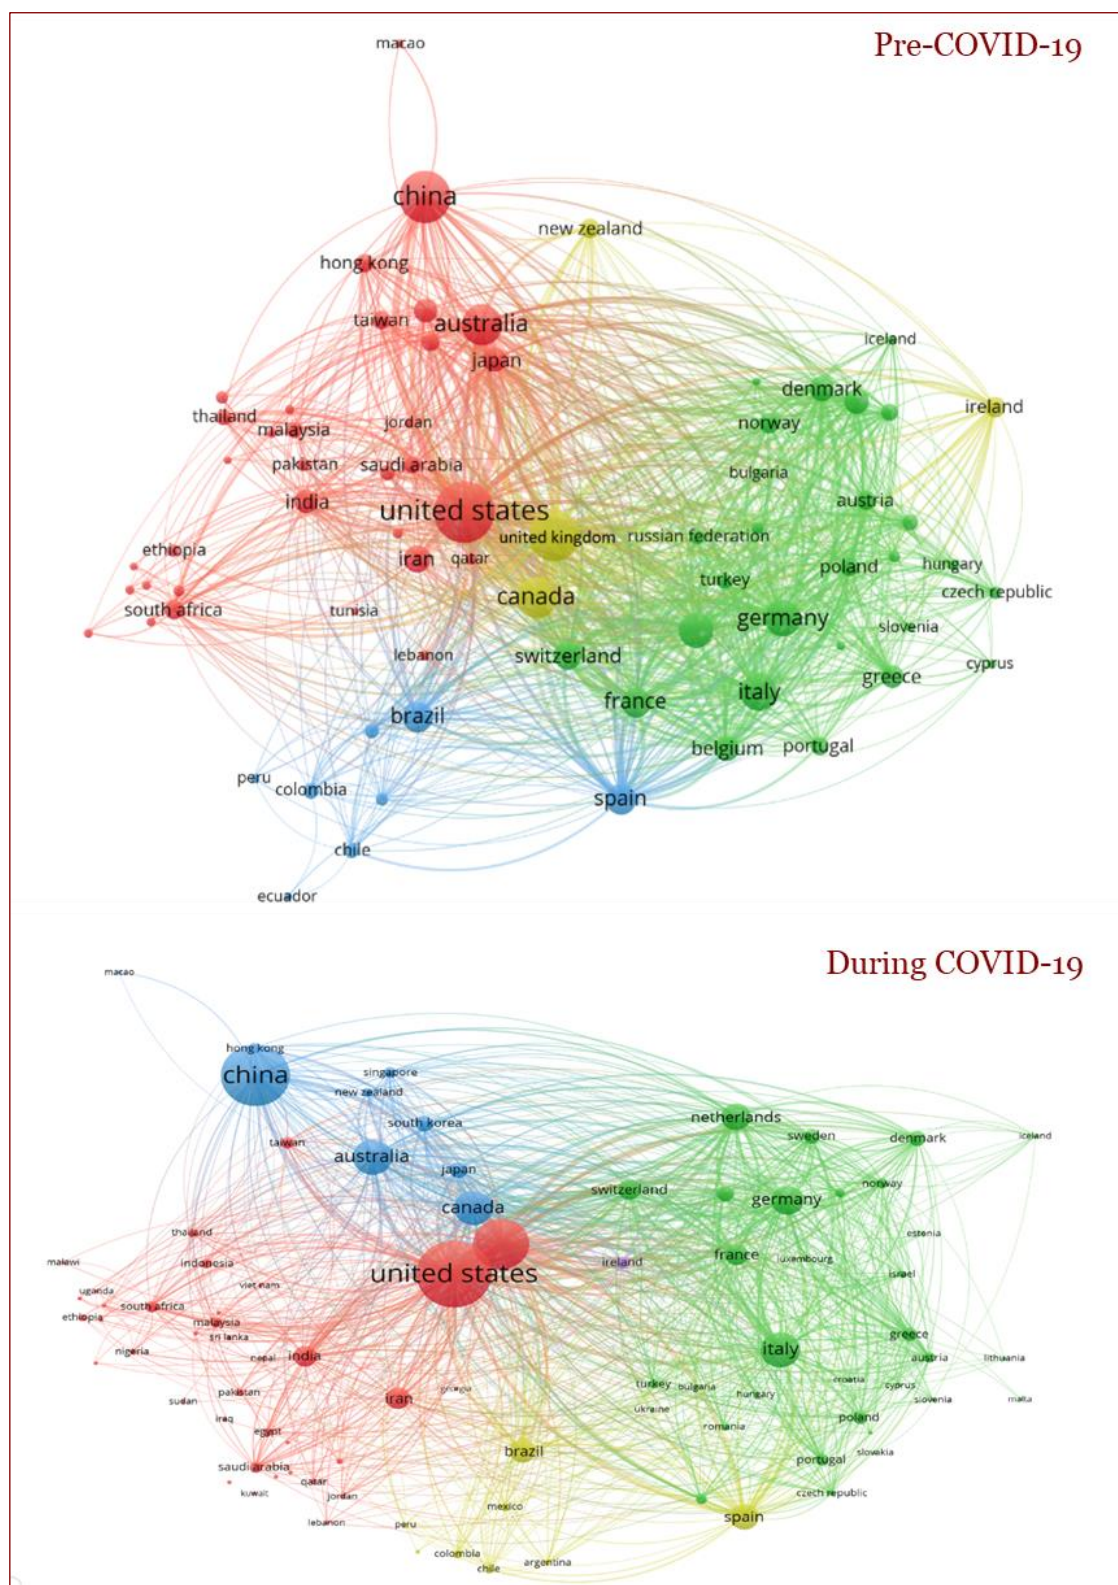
Pre-COVID-19

macao

china

new zealand

hong kong

taiwan

australia

japan

iceland

denmark

ireland

thailand

malaysia

jordan

norway

pakistan

saudi arabia

bulgaria

india

united states

austria

ethiopia

united kingdom

russian federation

iran

qatar

hungary

turkey

poland

czech republic

south africa

tunisia

canada

germany

slovenia

lebanon

switzerland

cyprus

greece

brazil

france

italy

belgium

portugal

peru

colombia

spain

chile

ecuador

During COVID-19

macao

hong kong

china

singapore

new zealand

south korea

netherlands

sweden

denmark

iceland

taiwan

australia

japan

switzerland

germany

norway

canada

thailand

estonia

malawi

indonesia

france

luxembourg

united states

ireland

uganda

viet nam

israel

south africa

ethiopia

malaysia

sri lanka

greece

nigeria

nepal

india

italy

austria

lithuania

croatia

pakistan

turkey

bulgaria

cyprus

sudan

iran

georgia

hungary

slovenia

malta

iraq

ukraine

egypt

romania

poland

brazil

saudi arabia

slovakia

portugal

qatar

kuwait

jordan

mexico

czech republic

lebanon

peru

spain

colombia

argentina

chile